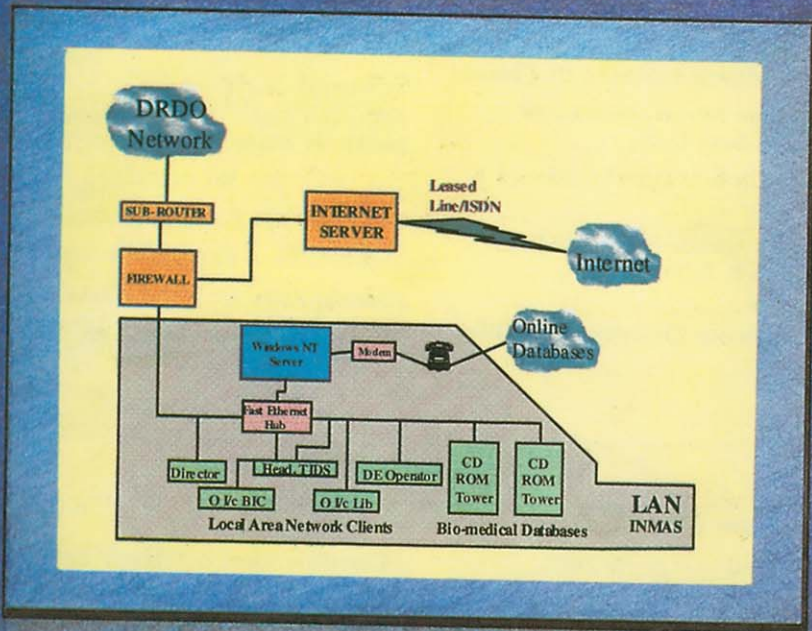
DRDO Network

SUB-ROUTER

INTERNET SERVER

Leased Line/ISDN

Internet

FIREWALL

Windows NT Server

Modem

Online Databases

Fast Ethernet Hub

Director

Head, TIDS

DE Operator

CD ROM Tower

CD ROM Tower

O I/c BIC

O I/c Lib

LAN

Local Area Network Clients

Bio-medical Databases

INMAS